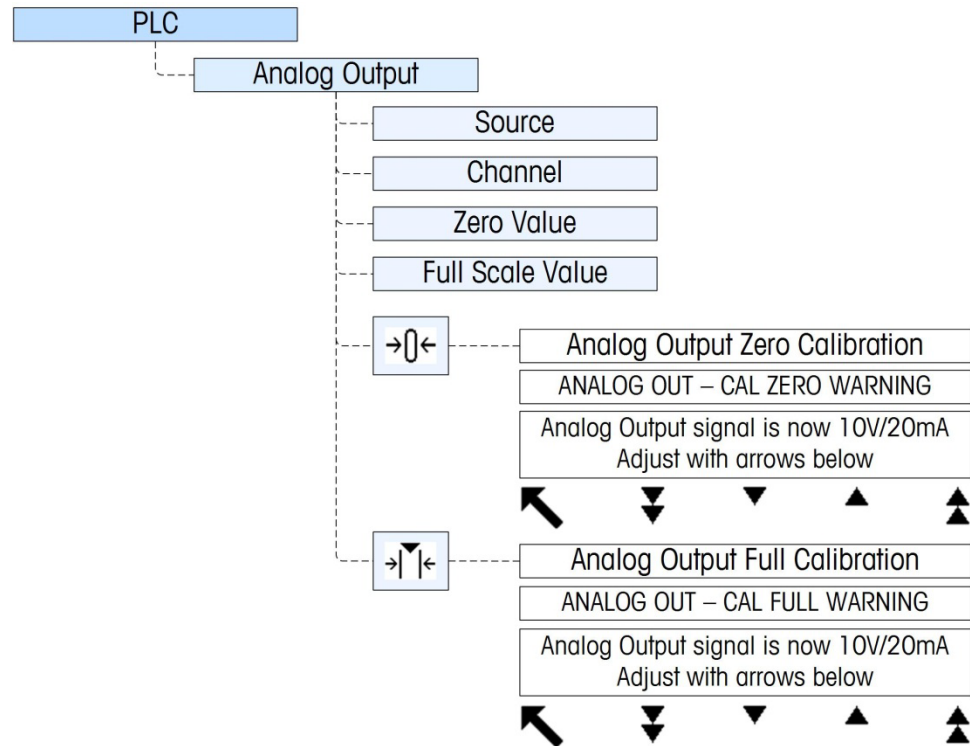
PLC

Analog Output

Source

Channel

Zero Value

Full Scale Value

→0←

Analog Output Zero Calibration

ANALOG OUT – CAL ZERO WARNING

Analog Output signal is now 10V/20mA
Adjust with arrows below

Analog Output Full Calibration

ANALOG OUT – CAL FULL WARNING

Analog Output signal is now 10V/20mA
Adjust with arrows below